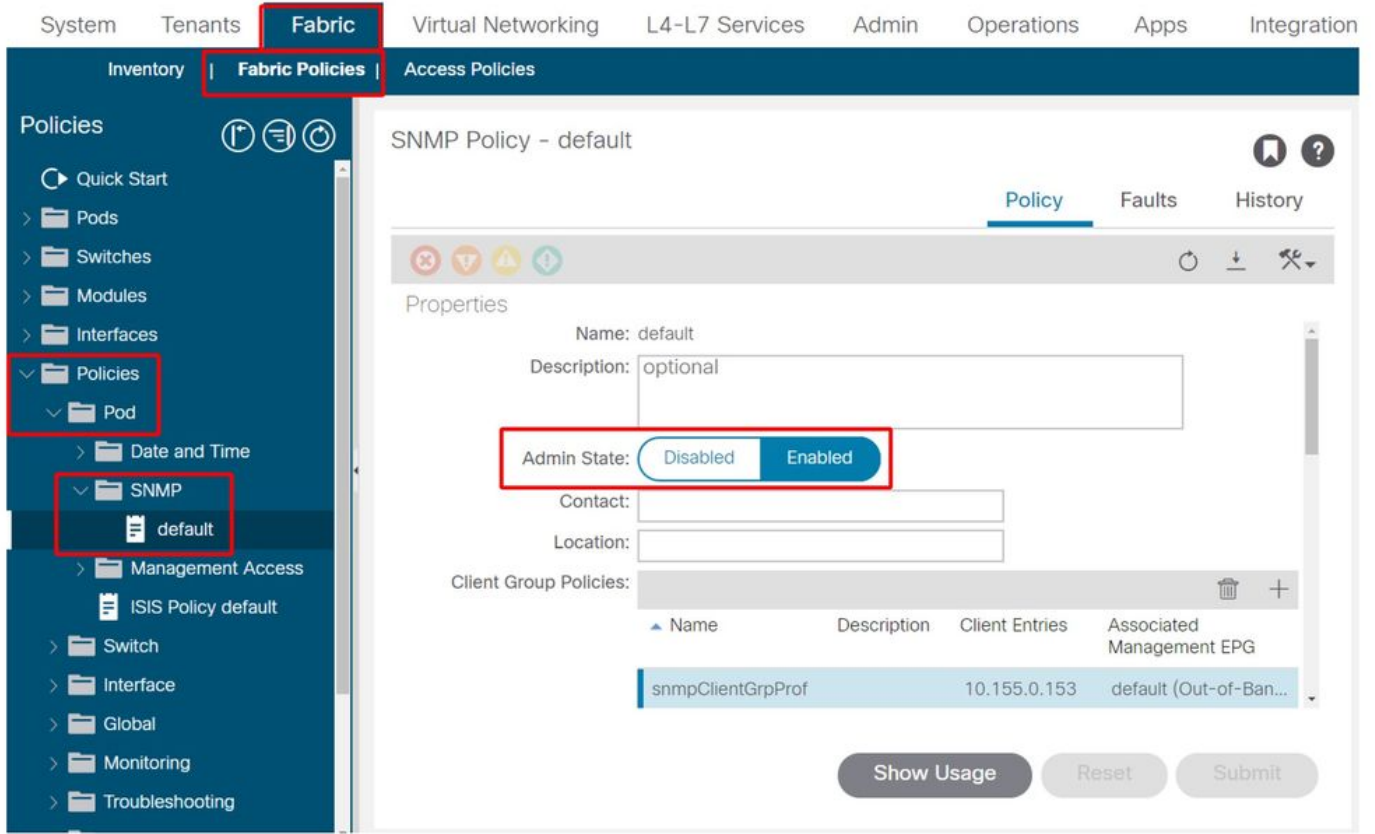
System Tenants Fabric Virtual Networking L4-L7 Services Admin Operations Apps Integration

Inventory | Fabric Policies | Access Policies

Policies

Quick Start
Pods
Switches
Modules
Interfaces
Policies
Pod
Date and Time
SNMP
default
Management Access
ISIS Policy default
Switch
Interface
Global
Monitoring
Troubleshooting

SNMP Policy - default

Policy Faults History

Properties

Name: default
Description: optional
Admin State: Disabled Enabled
Contact:
Location:
Client Group Policies:

| Name | Description | Client Entries | Associated Management EPG |
|---|---|---|---|
| snmpClientGrpProf | | 10.155.0.153 | default (Out-of-Ban... |

Show Usage Reset Submit